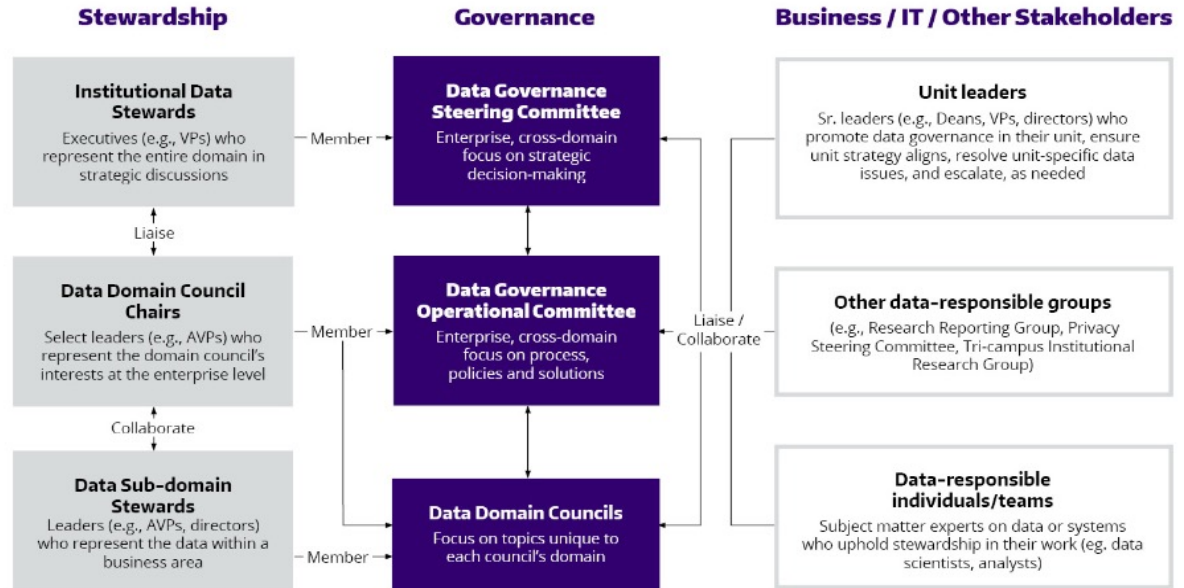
Stewardship

Institutional Data Stewards
Executives (e.g., VPs) who represent the entire domain in strategic discussions

Liaise

Data Domain Council Chairs
Select leaders (e.g., AVPs) who represent the domain council's interests at the enterprise level

Collaborate

Data Sub-domain Stewards
Leaders (e.g., AVPs, directors) who represent the data within a business area

Member

Member

Member

Governance

Data Governance Steering Committee
Enterprise, cross-domain focus on strategic decision-making

Data Governance Operational Committee
Enterprise, cross-domain focus on process, policies and solutions

Data Domain Councils
Focus on topics unique to each council's domain

Liaise / Collaborate

Business / IT / Other Stakeholders

Unit leaders
Sr. leaders (e.g., Deans, VPs, directors) who promote data governance in their unit, ensure unit strategy aligns, resolve unit-specific data issues, and escalate, as needed

Other data-responsible groups
(e.g., Research Reporting Group, Privacy Steering Committee, Tri-campus Institutional Research Group)

Data-responsible individuals/teams
Subject matter experts on data or systems who uphold stewardship in their work (eg. data scientists, analysts)